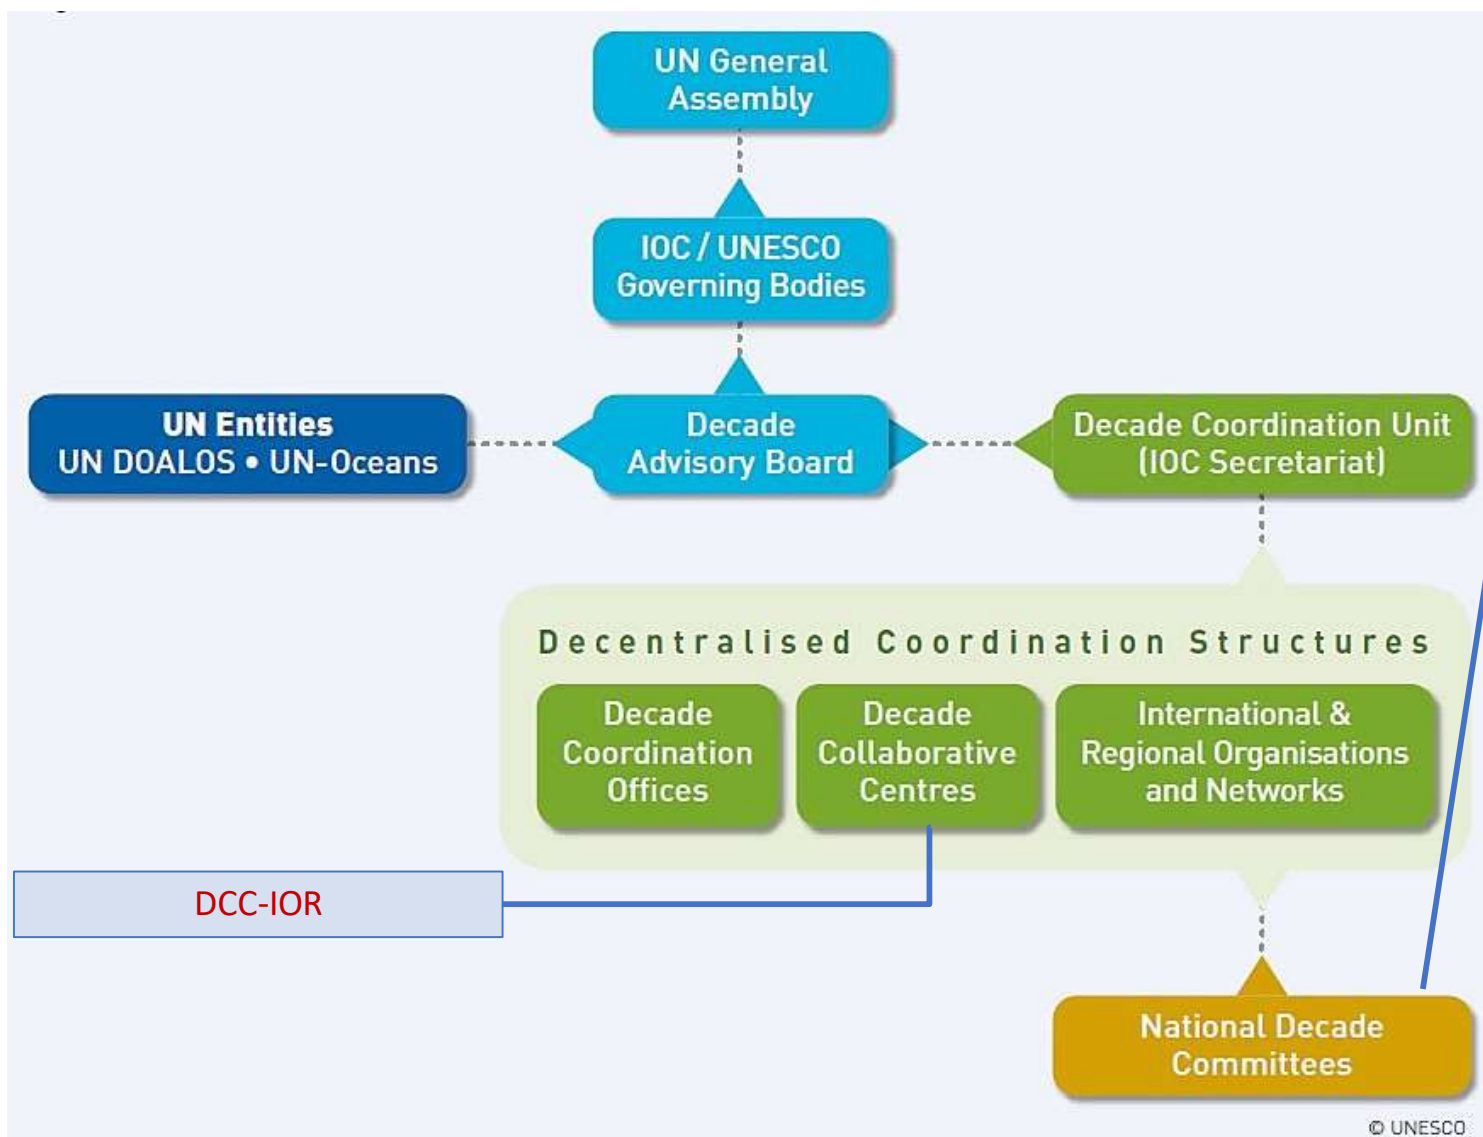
UN General Assembly

IOC / UNESCO Governing Bodies

UN Entities
UN DOALOS • UN-Oceans

Decade Advisory Board

Decade Coordination Unit (IOC Secretariat)

Decentralised Coordination Structures

Decade Coordination Offices

Decade Collaborative Centres

International & Regional Organisations and Networks

DCC-IOR

National Decade Committees

© UNESCO